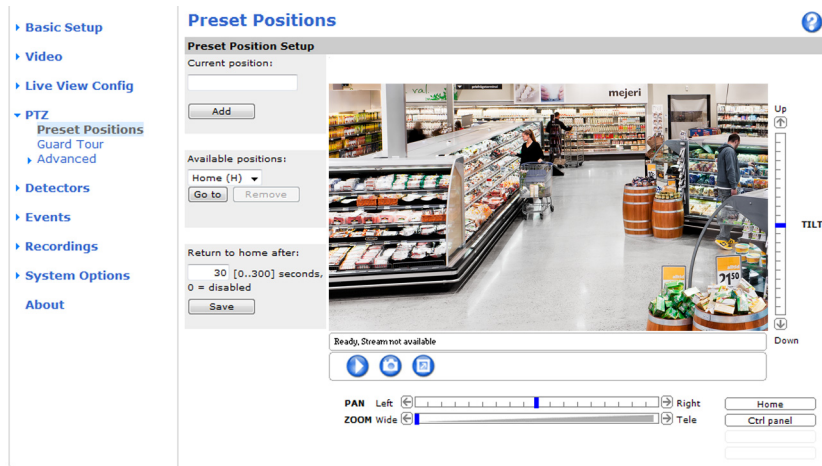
Basic Setup
Video
Live View Config
PTZ
Preset Positions
Guard Tour
Advanced
Detectors
Events
Recordings
System Options
About

Preset Positions

?

Preset Position Setup

Current position:

Add

Available positions:

Home (H)

Go to

Remove

Return to home after:

30 [0..300] seconds, 0 = disabled

Save

mejeri

21 50

Up

TILT

Down

Ready, Stream not available

PAN Left

Right

ZOOM Wide

Tele

Home

Ctrl panel